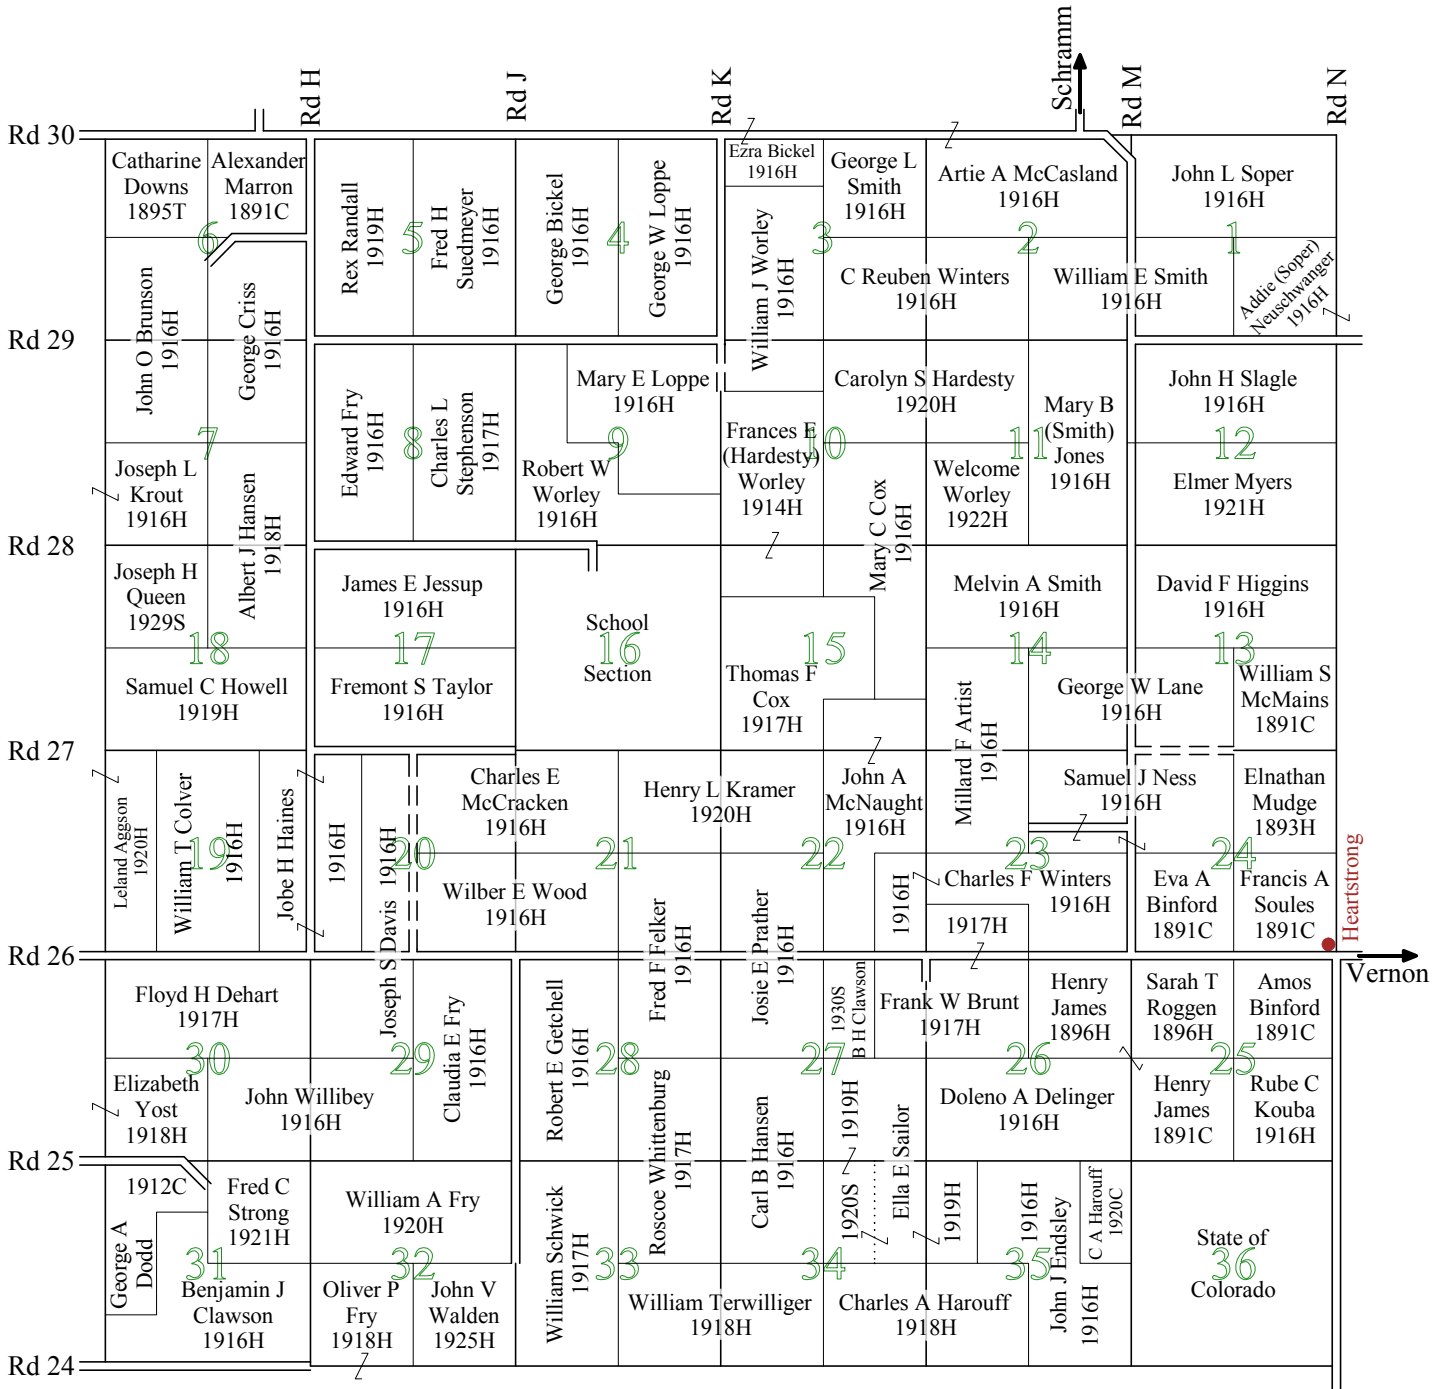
Rd H
Rd J
Rd K
Schramm
Rd M
Rd N
Rd 30
Rd 29
Rd 28
Rd 27
Rd 26
Rd 25
Rd 24

Catharine Downs 1895T
Alexander Marron 1891C
6
Rex Randall 1919H
5
Fred H Suedmeyer 1916H
George Bickel 1916H
4
George W Loppe 1916H
Ezra Bickel 1916H
William J Worley 1916H
George L Smith 1916H
3
Artie A McCasland 1916H
2
C Reuben Winters 1916H
William E Smith 1916H
John L Soper 1916H
1
Addie (Soper) Neuschwanger 1916H

John O Brunson 1916H
George Criss 1916H
7
Edward Fry 1916H
8
Charles L Stephenson 1917H
Mary E Loppe 1916H
9
Robert W Worley 1916H
Frances E (Hardesty) Worley 1914H
10
Carolyn S Hardesty 1920H
Mary B (Smith) Jones 1916H
11
Welcome Worley 1922H
John H Slagle 1916H
12
Elmer Myers 1921H
Joseph L Krout 1916H
Albert J Hansen 1918H

Joseph H Queen 1929S
18
James E Jessup 1916H
17
School
16
Section
Mary C Cox 1916H
15
Thomas F Cox 1917H
Melvin A Smith 1916H
14
David F Higgins 1916H
13
Samuel C Howell 1919H
Fremont S Taylor 1916H
Millard F Artist 1916H
George W Lane 1916H
William S McMains 1891C

Leland Aggson 1920H
William T Colver 1916H
19
Jobe H Haines
1916H
Joseph S Davis 1916H
20
Charles E McCracken 1916H
21
Henry L Kramer 1920H
John A McNaught 1916H
22
Samuel J Ness 1916H
23
Elnathan Mudge 1893H
24
Wilber E Wood 1916H
Fred F Felker 1916H
Josie E Prather 1916H
1916H
Charles F Winters 1916H
1917H
Eva A Binford 1891C
Francis A Soules 1891C
Heartstrong
Vernon

Floyd H Dehart 1917H
30
Elizabeth Yost 1918H
John Willibey 1916H
29
Claudia E Fry 1916H
Robert E Getchell 1916H
28
Roscoe Whittenburg 1917H
1930S B H Clawson
27
Frank W Brunt 1917H
Henry James 1896H
26
Doleno A Delinger 1916H
Sarah T Roggen 1896H
Amos Binford 1891C
25
Henry James 1891C
Rube C Kouba 1916H

1912C
George A Dodd
Fred C Strong 1921H
31
Benjamin J Clawson 1916H
William A Fry 1920H
32
Oliver P Fry 1918H
John V Walden 1925H
William Schwick 1917H
33
Carl B Hansen 1916H
1919H
1920S
Ella E Sailor
1919H
34
William Terwilliger 1918H
Charles A Harouff 1918H
1916H
John J Endsley 1916H
35
C A Harouff 1920C
State of
36
Colorado